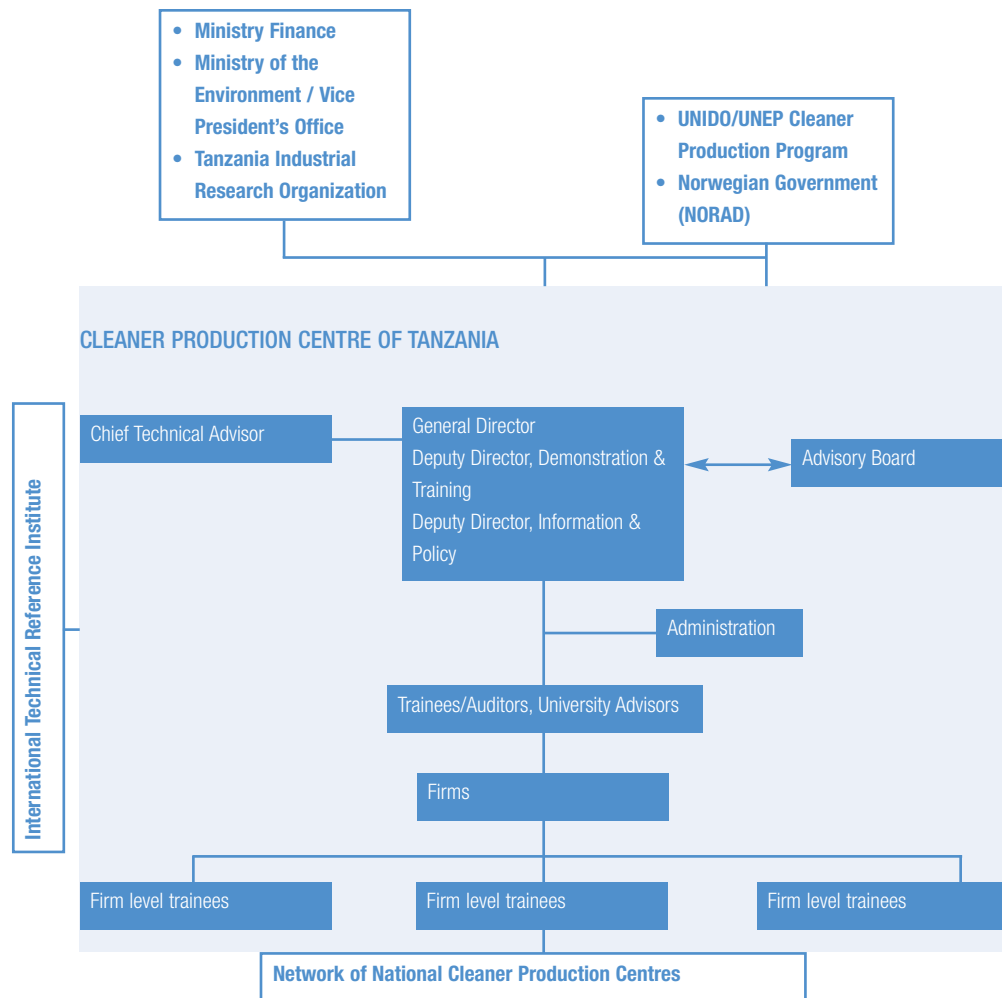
- Ministry Finance
- Ministry of the Environment / Vice President's Office
- Tanzania Industrial Research Organization

- UNIDO/UNEP Cleaner Production Program
- Norwegian Government (NORAD)

CLEANER PRODUCTION CENTRE OF TANZANIA

International Technical Reference Institute

Chief Technical Advisor

General Director
Deputy Director, Demonstration & Training
Deputy Director, Information & Policy

Advisory Board

Administration

Trainees/Auditors, University Advisors

Firms

Firm level trainees

Firm level trainees

Firm level trainees

Network of National Cleaner Production Centres